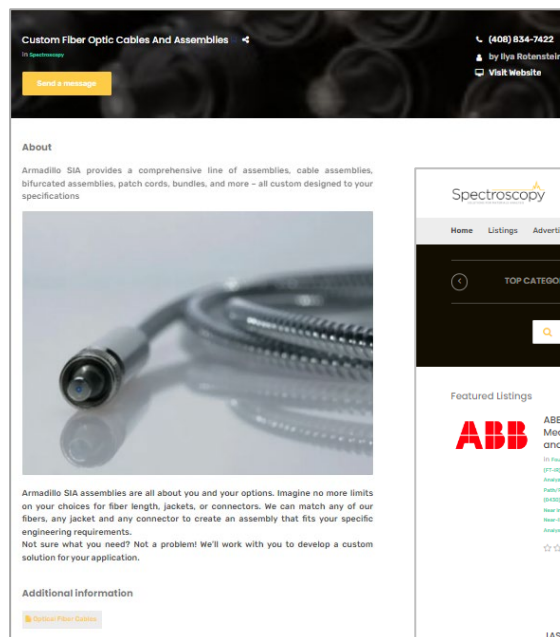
Custom Fiber Optic Cables And Assemblies

In Spectroscopy

Send a message

(408) 834-7422

by Ilya Rotenstein

Visit Website

About

Armadillo SIA provides a comprehensive line of assemblies, cable assemblies, bifurcated assemblies, patch cords, bundles, and more – all custom designed to your specifications

Armadillo SIA assemblies are all about you and your options. Imagine no more limits on your choices for fiber length, jackets, or connectors. We can match any of our fibers, any jacket and any connector to create an assembly that fits your specific engineering requirements.
Not sure what you need? Not a problem! We'll work with you to develop a custom solution for your application.

Additional information

Optical Fiber Cables

Spectroscopy

Home Listings Adverti

TOP CATEGO

Featured Listings

ABB

ABB
Mea
and

In Fe
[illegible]

JAS